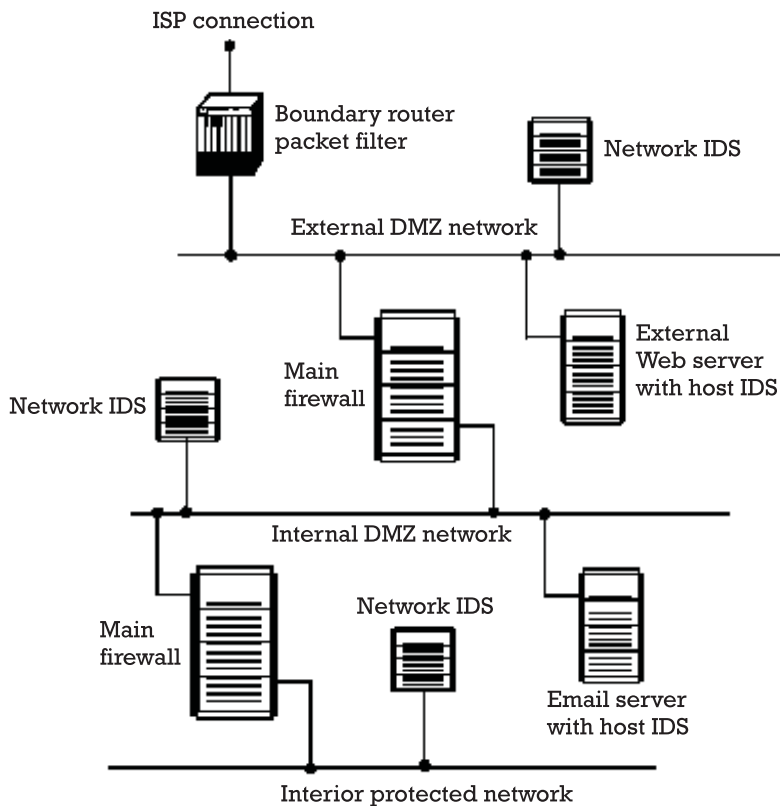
ISP connection

Boundary router packet filter

Network IDS

External DMZ network

Main firewall

External Web server with host IDS

Network IDS

Internal DMZ network

Network IDS

Main firewall

Email server with host IDS

Interior protected network